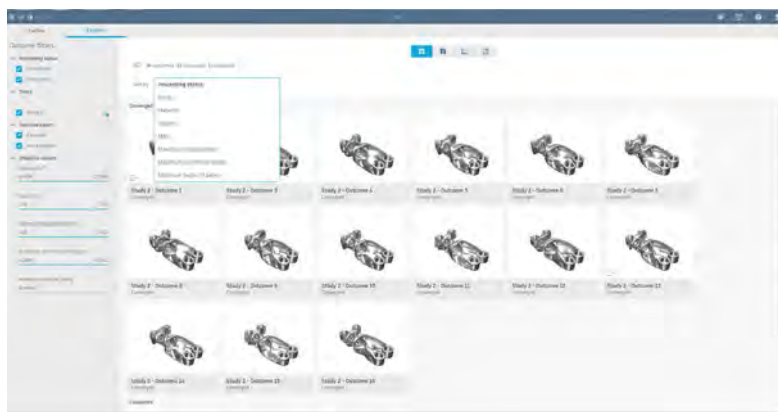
Outline Explore

Outcome filters

Processing status

Study 2 - Outcome 1
Study 2 - Outcome 3
Study 2 - Outcome 4
Study 2 - Outcome 5
Study 2 - Outcome 6
Study 2 - Outcome 7

Study 2 - Outcome 8
Study 2 - Outcome 9
Study 2 - Outcome 10
Study 2 - Outcome 11
Study 2 - Outcome 12
Study 2 - Outcome 13

Study 2 - Outcome 14
Study 2 - Outcome 15
Study 2 - Outcome 16